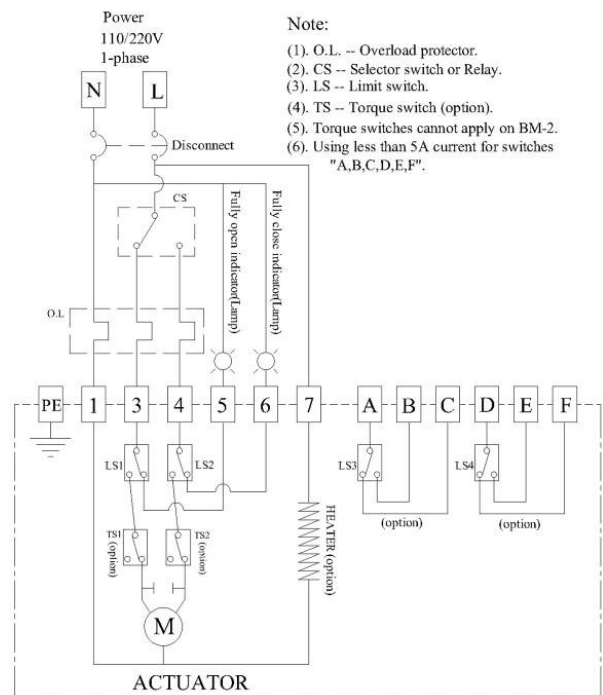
Power
110/220V
1-phase

Note:
(1). O.L. -- Overload protector.
(2). CS -- Selector switch or Relay.
(3). LS -- Limit switch.
(4). TS -- Torque switch (option).
(5). Torque switches cannot apply on BM-2.
(6). Using less than 5A current for switches "A,B,C,D,E,F".

N L

Disconnect

CS

Fully open indicator(Lamp)

Fully close indicator(Lamp)

O.L

PE 1 3 4 5 6 7 A B C D E F

LS1 LS2 LS3 LS4

(option) (option)

TS1 (option) TS2 (option)

HEATER (option)

M

ACTUATOR